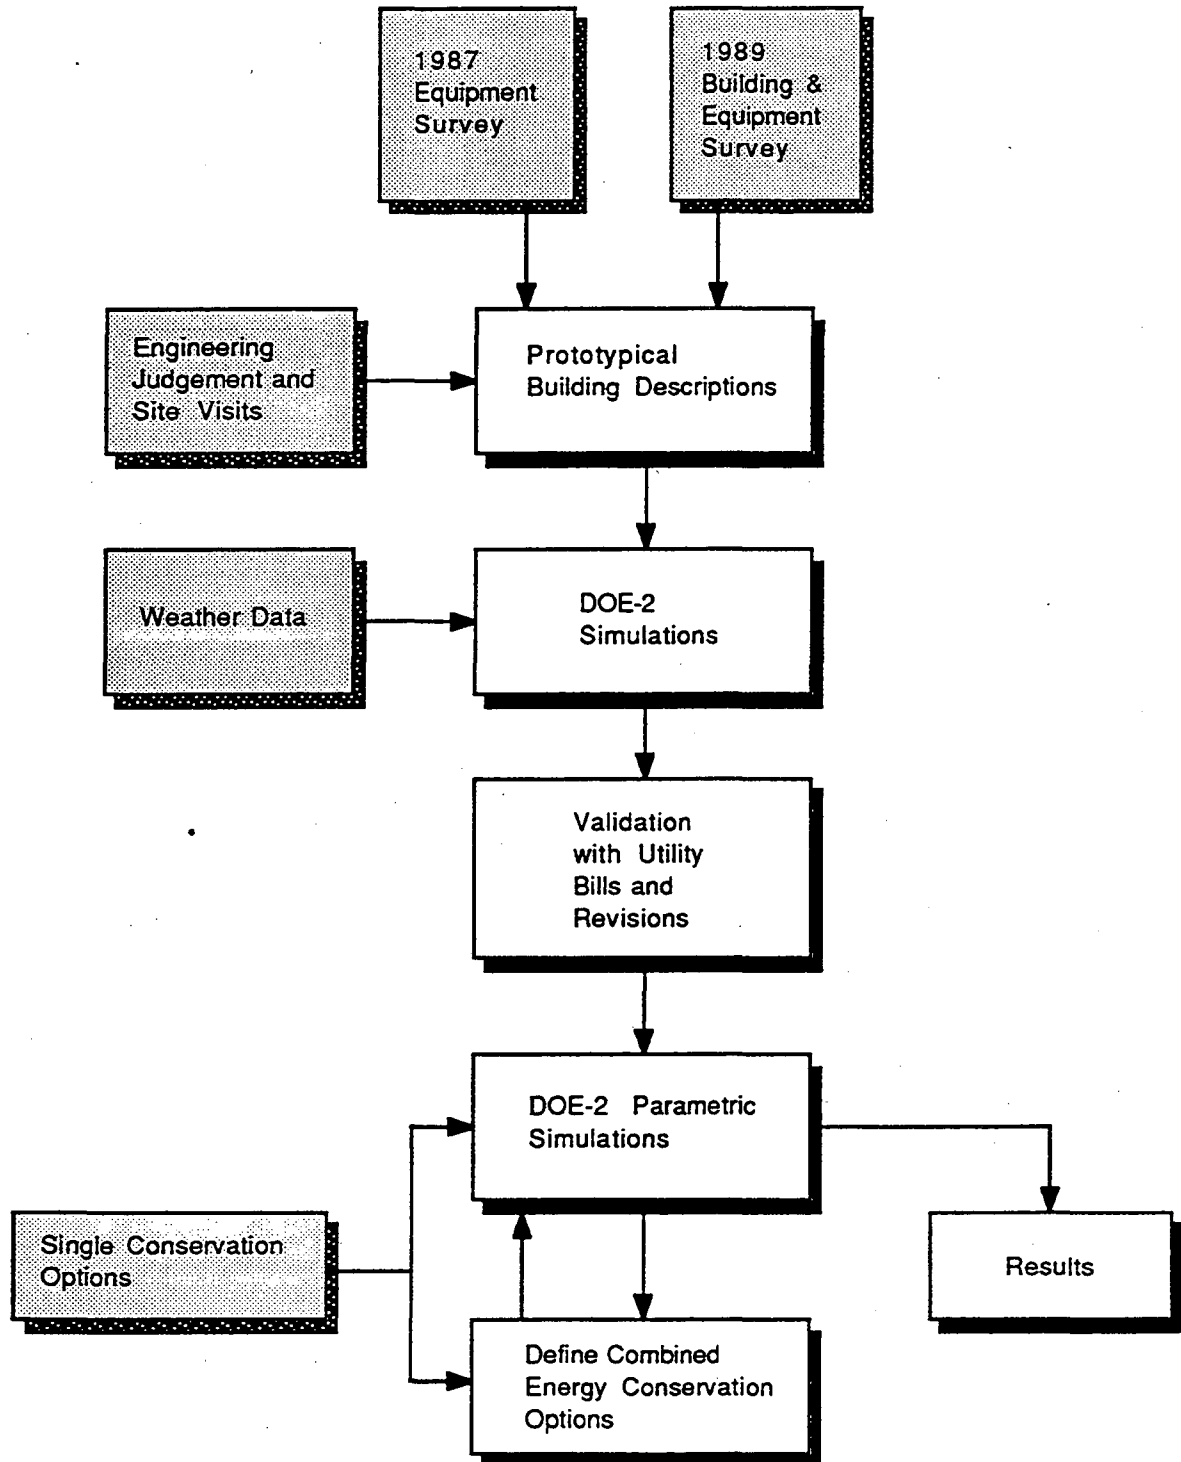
1987 Equipment Survey

1989 Building & Equipment Survey

Engineering Judgement and Site Visits

Prototypical Building Descriptions

Weather Data

DOE-2 Simulations

Validation with Utility Bills and Revisions

DOE-2 Parametric Simulations

Single Conservation Options

Results

Define Combined Energy Conservation Options